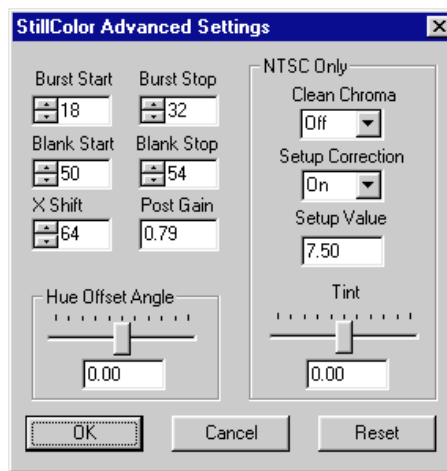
StillColor Advanced Settings

Burst Start
18

Burst Stop
32

Blank Start
50

Blank Stop
54

X Shift
64

Post Gain
0.79

Hue Offset Angle
0.00

NTSC Only
Clean Chroma
Off
Setup Correction
On
Setup Value
7.50
Tint
0.00

OK
Cancel
Reset